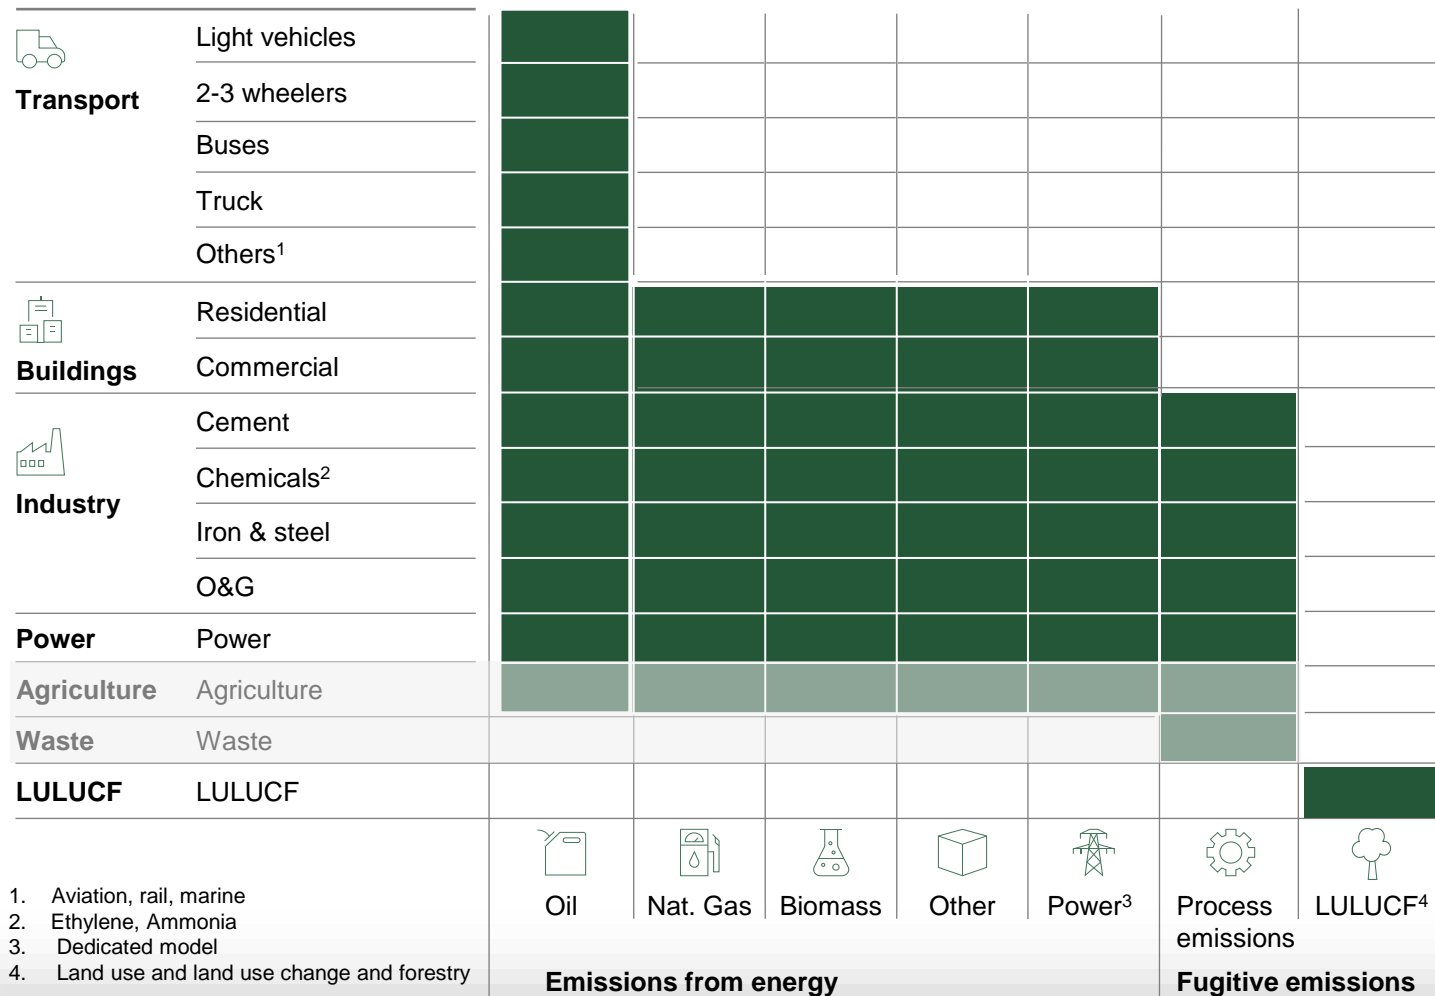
Transport
Light vehicles
2-3 wheelers
Buses
Truck
Others$^1$

Buildings
Residential
Commercial

Industry
Cement
Chemicals$^2$
Iron & steel
O&G

Power
Power

Agriculture
Agriculture

Waste
Waste

LULUCF
LULUCF

Oil
Nat. Gas
Biomass
Other
Power$^3$
Process emissions
LULUCF$^4$

Emissions from energy
Fugitive emissions

1. Aviation, rail, marine
2. Ethylene, Ammonia
3. Dedicated model
4. Land use and land use change and forestry